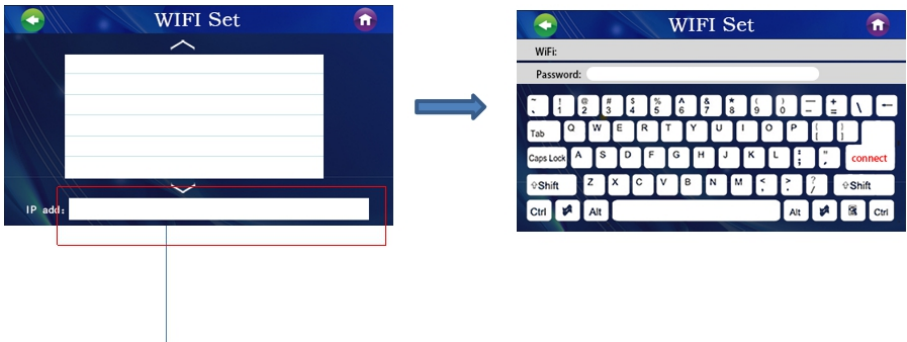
WIFI Set

IP add:

WIFI Set

WiFi:

Password:

~ ` ! 1 @ 2 # 3 $ 4 % 5 ^ 6 & 7 * 8 ( 9 ) 0 — - + = \ ←

Tab Q W E R T Y U I O P { [ } ]

Caps Lock A S D F G H J K L : ; " ' connect

⇧Shift Z X C V B N M < , > . ? / ⇧Shift

Ctrl Alt Alt Ctrl